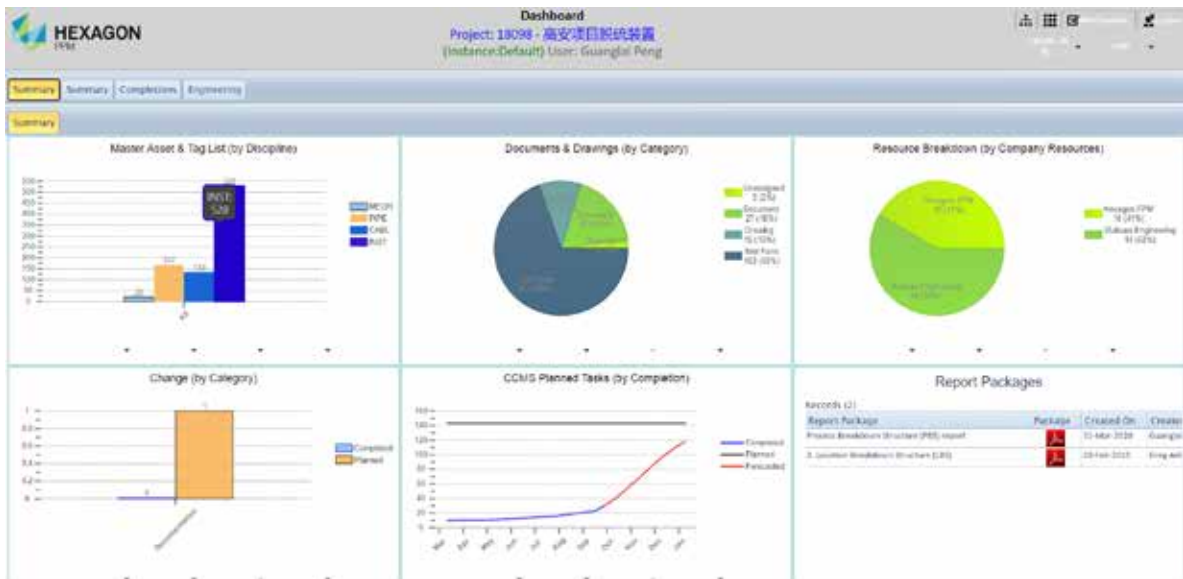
HEXAGON
PPM

Dashboard
Project: 18098 - 高安项目脱硫装置
(Instance:Default) User: Guanglai Peng

Summary | Summary | Completions | Engineering

Summary

Master Asset & Tag List (by Discipline)

MECH
PIPE
CABL
INST

INST: 528

Documents & Drawings (by Category)

Unassigned
Document
Drawing
Not Func

Resource Breakdown (by Company Resources)

Hexagon PPM
Dubuss Engineering

Change (by Category)

Completed
Planned

CCMS Planned Tasks (by Completion)

Completed
Planned
Forecasted

Report Packages

Records (2)

| Report Package | Package | Created On | Create |
|---|---|---|---|
| Process Breakdown Structure (PBS) report | | 11-Mar-2018 | Guangla |
| 3. Location Breakdown Structure (LBS) | | 28-Feb-2018 | Greg Adr |